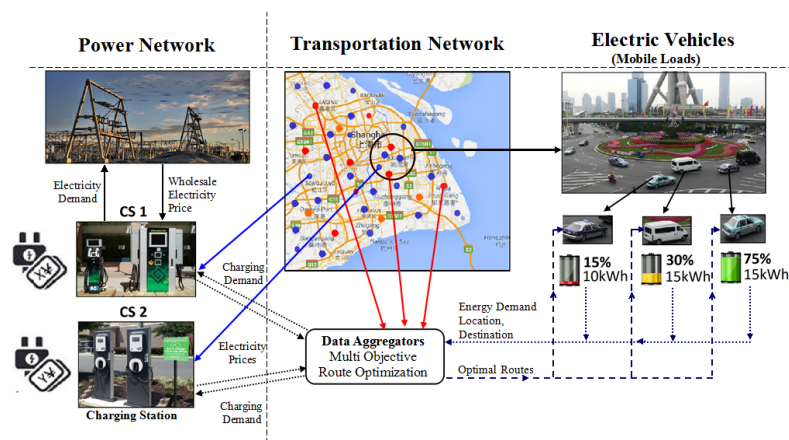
Power Network

Transportation Network

Electric Vehicles
(Mobile Loads)

Electricity Demand

Wholesale Electricity Price

CS 1

Charging Demand

CS 2

Electricity Prices

Charging Station

Charging Demand

Shanghai
上海市

Data Aggregators
Multi Objective Route Optimization

Energy Demand Location, Destination

Optimal Routes

15%
10kWh

30%
15kWh

75%
15kWh